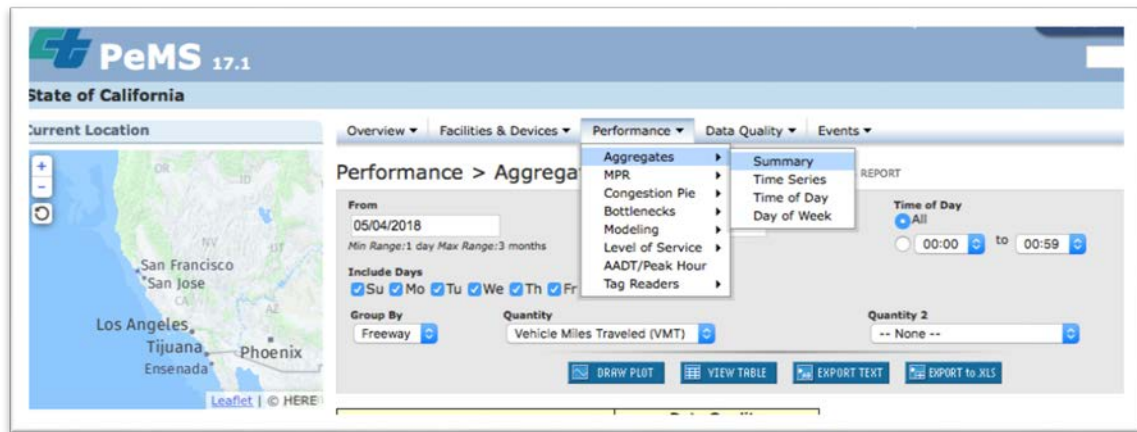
PeMS 17.1

State of California

Current Location

+
-

OR
ID
NV
UT
San Francisco
San Jose
CA
AZ
Los Angeles
Tijuana
Phoenix
Ensenada

Leaflet | © HERE

Overview ▾ Facilities & Devices ▾ Performance ▾ Data Quality ▾ Events ▾

Performance > Aggrega

Aggregates
MPR
Congestion Pie
Bottlenecks
Modeling
Level of Service
AADT/Peak Hour
Tag Readers

Summary
Time Series
Time of Day
Day of Week

REPORT

From
05/04/2018
Min Range: 1 day Max Range: 3 months

Time of Day
All
00:00 to 00:59

Include Days
Su Mo Tu We Th Fr

Group By
Freeway

Quantity
Vehicle Miles Traveled (VMT)

Quantity 2
-- None --

DRAW PLOT VIEW TABLE EXPORT TEXT EXPORT to XLS